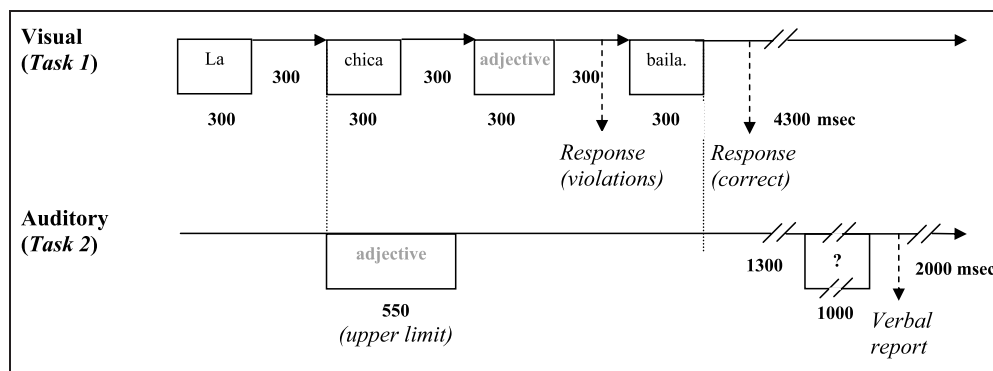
Visual
(*Task 1*)

La
300
300
chica
300
300
adjective
300
300
baila.
300
4300 msec

*Response (violations)*
*Response (correct)*

Auditory
(*Task 2*)

adjective
550
*(upper limit)*

1300
?
1000
2000 msec
*Verbal report*